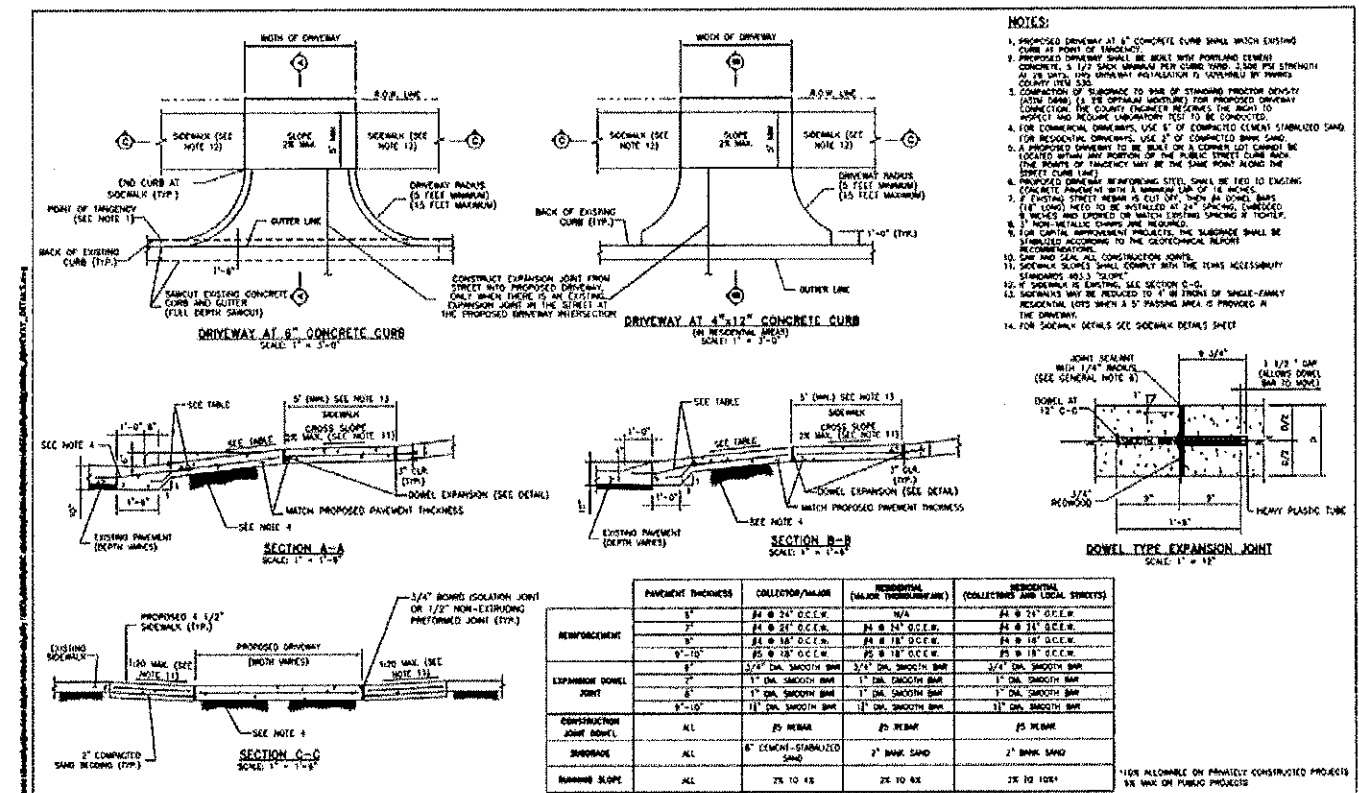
WIDTH OF DRIVEWAY

R.O.W. LINE

SIDEWALK (SEE NOTE 12)

SLOPE 2% MAX.

SIDEWALK (SEE NOTE 12)

END CURB AT SIDEWALK (TYP.)

DRIVEWAY RADIUS (5 FEET MINIMUM) (15 FEET MAXIMUM)

POINT OF TANGENCY (SEE NOTE 1)

GUTTER LINE

BACK OF EXISTING CURB (TYP.)

1'-6"

SAWCUT EXISTING CONCRETE CURB AND GUTTER (FULL DEPTH SAWCUT)

CONSTRUCT EXPANSION JOINT FROM STREET INTO PROPOSED DRIVEWAY, ONLY WHEN THERE IS AN EXISTING EXPANSION JOINT IN THE STREET AT THE PROPOSED DRIVEWAY INTERSECTION

DRIVEWAY AT 6" CONCRETE CURB
SCALE: 1" = 5'-0"

WIDTH OF DRIVEWAY

R.O.W. LINE

SIDEWALK (SEE NOTE 12)

SLOPE 2% MAX.

SIDEWALK (SEE NOTE 12)

DRIVEWAY RADIUS (5 FEET MINIMUM) (15 FEET MAXIMUM)

BACK OF EXISTING CURB (TYP.)

1'-0" (TYP.)

GUTTER LINE

DRIVEWAY AT 4"x12" CONCRETE CURB
(IN RESIDENTIAL AREAS)
SCALE: 1" = 5'-0"

NOTES:

1. PROPOSED DRIVEWAY AT 6" CONCRETE CURB SHALL MATCH EXISTING CURB AT POINT OF TANGENCY.
2. PROPOSED DRIVEWAY SHALL BE BUILT WITH PORTLAND CEMENT CONCRETE, 5 1/2 SACK MINIMUM PER CUBIC YARD, 3,000 PSI STRENGTH AT 28 DAYS. DRIVEWAY INSTALLATION IS GOVERNED BY HARRIS COUNTY ITEM 530.
3. COMPACTION OF SUBGRADE TO 95% OF STANDARD PROCTOR DENSITY (ASTM D698) (± 3% OPTIMUM MOISTURE) FOR PROPOSED DRIVEWAY CONNECTION. THE COUNTY ENGINEER RESERVES THE RIGHT TO INSPECT AND REQUIRE LABORATORY TEST TO BE CONDUCTED.
4. FOR COMMERCIAL DRIVEWAYS, USE 6" OF COMPACTED CEMENT STABILIZED SAND. FOR RESIDENTIAL DRIVEWAYS, USE 2" OF COMPACTED BANK SAND.
5. A PROPOSED DRIVEWAY TO BE BUILT ON A CORNER LOT CANNOT BE LOCATED WITHIN ANY PORTION OF THE PUBLIC STREET CURB RADII. (THE POINTS OF TANGENCY MAY BE THE SAME POINT ALONG THE STREET CURB LINE)
6. PROPOSED DRIVEWAY REINFORCING STEEL SHALL BE TIED TO EXISTING CONCRETE PAVEMENT WITH A MINIMUM LAP OF 16 INCHES.
7. IF EXISTING STREET REBAR IS CUT OFF, THEN #4 DOWEL BARS (18" LONG) NEED TO BE INSTALLED AT 24" SPACING, EMBEDDED 8 INCHES AND EPOXIED OR MATCH EXISTING SPACING IF TIGHTER.
8. 3" NON-METALLIC CHAIRS ARE REQUIRED.
9. FOR CAPITAL IMPROVEMENT PROJECTS, THE SUBGRADE SHALL BE STABILIZED ACCORDING TO THE GEOTECHNICAL REPORT RECOMMENDATIONS.
10. SAW AND SEAL ALL CONSTRUCTION JOINTS.
11. SIDEWALK SLOPES SHALL COMPLY WITH THE TEXAS ACCESSIBILITY STANDARDS 403.3 "SLOPE"
12. IF SIDEWALK IS EXISTING, SEE SECTION C-C.
13. SIDEWALKS MAY BE REDUCED TO 4' IN FRONT OF SINGLE-FAMILY RESIDENTIAL LOTS WHEN A 5' PASSING AREA IS PROVIDED AT THE DRIVEWAY.
14. FOR SIDEWALK DETAILS SEE SIDEWALK DETAILS SHEET

SEE TABLE

5' (MIN.) SEE NOTE 13

SIDEWALK

1'-0" 6"

SEE NOTE 4

SEE TABLE

CROSS SLOPE 2% MAX. (SEE NOTE 11)

3" CLR. (TYP.)

1'-6"

DOWEL EXPANSION (SEE DETAIL)

MATCH PROPOSED PAVEMENT THICKNESS

SEE NOTE 4

EXISTING PAVEMENT (DEPTH VARIES)

SECTION A-A
SCALE: 1" = 1'-6"

SEE TABLE

5' (MIN.) SEE NOTE 13

SIDEWALK

1'-0"

SEE TABLE

CROSS SLOPE 2% MAX. (SEE NOTE 11)

3" CLR. (TYP.)

1'-0"

DOWEL EXPANSION (SEE DETAIL)

MATCH PROPOSED PAVEMENT THICKNESS

SEE NOTE 4

EXISTING PAVEMENT (DEPTH VARIES)

SECTION B-B
SCALE: 1" = 1'-6"

JOINT SEALANT WITH 1/4" RADIUS (SEE GENERAL NOTE 6)

6 3/4"

1 1/2 " GAP (ALLOWS DOWEL BAR TO MOVE)

DOWEL AT 12" C-C

D/2

D/2

D

3/4" REDWOOD

9"

9"

1'-6"

HEAVY PLASTIC TUBE

DOWEL TYPE EXPANSION JOINT
SCALE: 1" = 12"

3/4" BOARD ISOLATION JOINT OR 1/2" NON-EXTRUDING PREFORMED JOINT (TYP.)

PROPOSED 4 1/2" SIDEWALK (TYP.)

EXISTING SIDEWALK

1:20 MAX. (SEE NOTE 11)

PROPOSED DRIVEWAY (WIDTH VARIES)

1:20 MAX. (SEE NOTE 11)

SEE NOTE 4

2" COMPACTED SAND BEDDING (TYP.)

SECTION C-C
SCALE: 1" = 1'-6"

| | PAVEMENT THICKNESS | COLLECTOR/MAJOR | RESIDENTIAL (MAJOR THOROUGHFARE) | RESIDENTIAL (COLLECTORS AND LOCAL STREETS) |
|---|---|---|---|---|
| REINFORCEMENT | 5" | #4 @ 24" O.C.E.W. | N/A | #4 @ 24" O.C.E.W. |
| | 7" | #4 @ 24" O.C.E.W. | #4 @ 24" O.C.E.W. | #4 @ 24" O.C.E.W. |
| | 8" | #4 @ 18" O.C.E.W. | #4 @ 18" O.C.E.W. | #4 @ 18" O.C.E.W. |
| | 9"-10" | #5 @ 18" O.C.E.W. | #5 @ 18" O.C.E.W. | #5 @ 18" O.C.E.W. |
| EXPANSION DOWEL JOINT | 5" | 3/4" DIA. SMOOTH BAR | 3/4" DIA. SMOOTH BAR | 3/4" DIA. SMOOTH BAR |
| | 7" | 1" DIA. SMOOTH BAR | 1" DIA. SMOOTH BAR | 1" DIA. SMOOTH BAR |
| | 8" | 1" DIA. SMOOTH BAR | 1" DIA. SMOOTH BAR | 1" DIA. SMOOTH BAR |
| | 9"-10" | 1¼" DIA. SMOOTH BAR | 1¼" DIA. SMOOTH BAR | 1¼" DIA. SMOOTH BAR |
| CONSTRUCTION JOINT DOWEL | ALL | #5 REBAR | #5 REBAR | #5 REBAR |
| SUBGRADE | ALL | 6" CEMENT-STABILIZED SAND | 2" BANK SAND | 2" BANK SAND |
| RUNNING SLOPE | ALL | 2% TO 4% | 2% TO 6% | 2% TO 10%* |

*10% ALLOWABLE ON PRIVATELY CONSTRUCTED PROJECTS 6% MAX ON PUBLIC PROJECTS